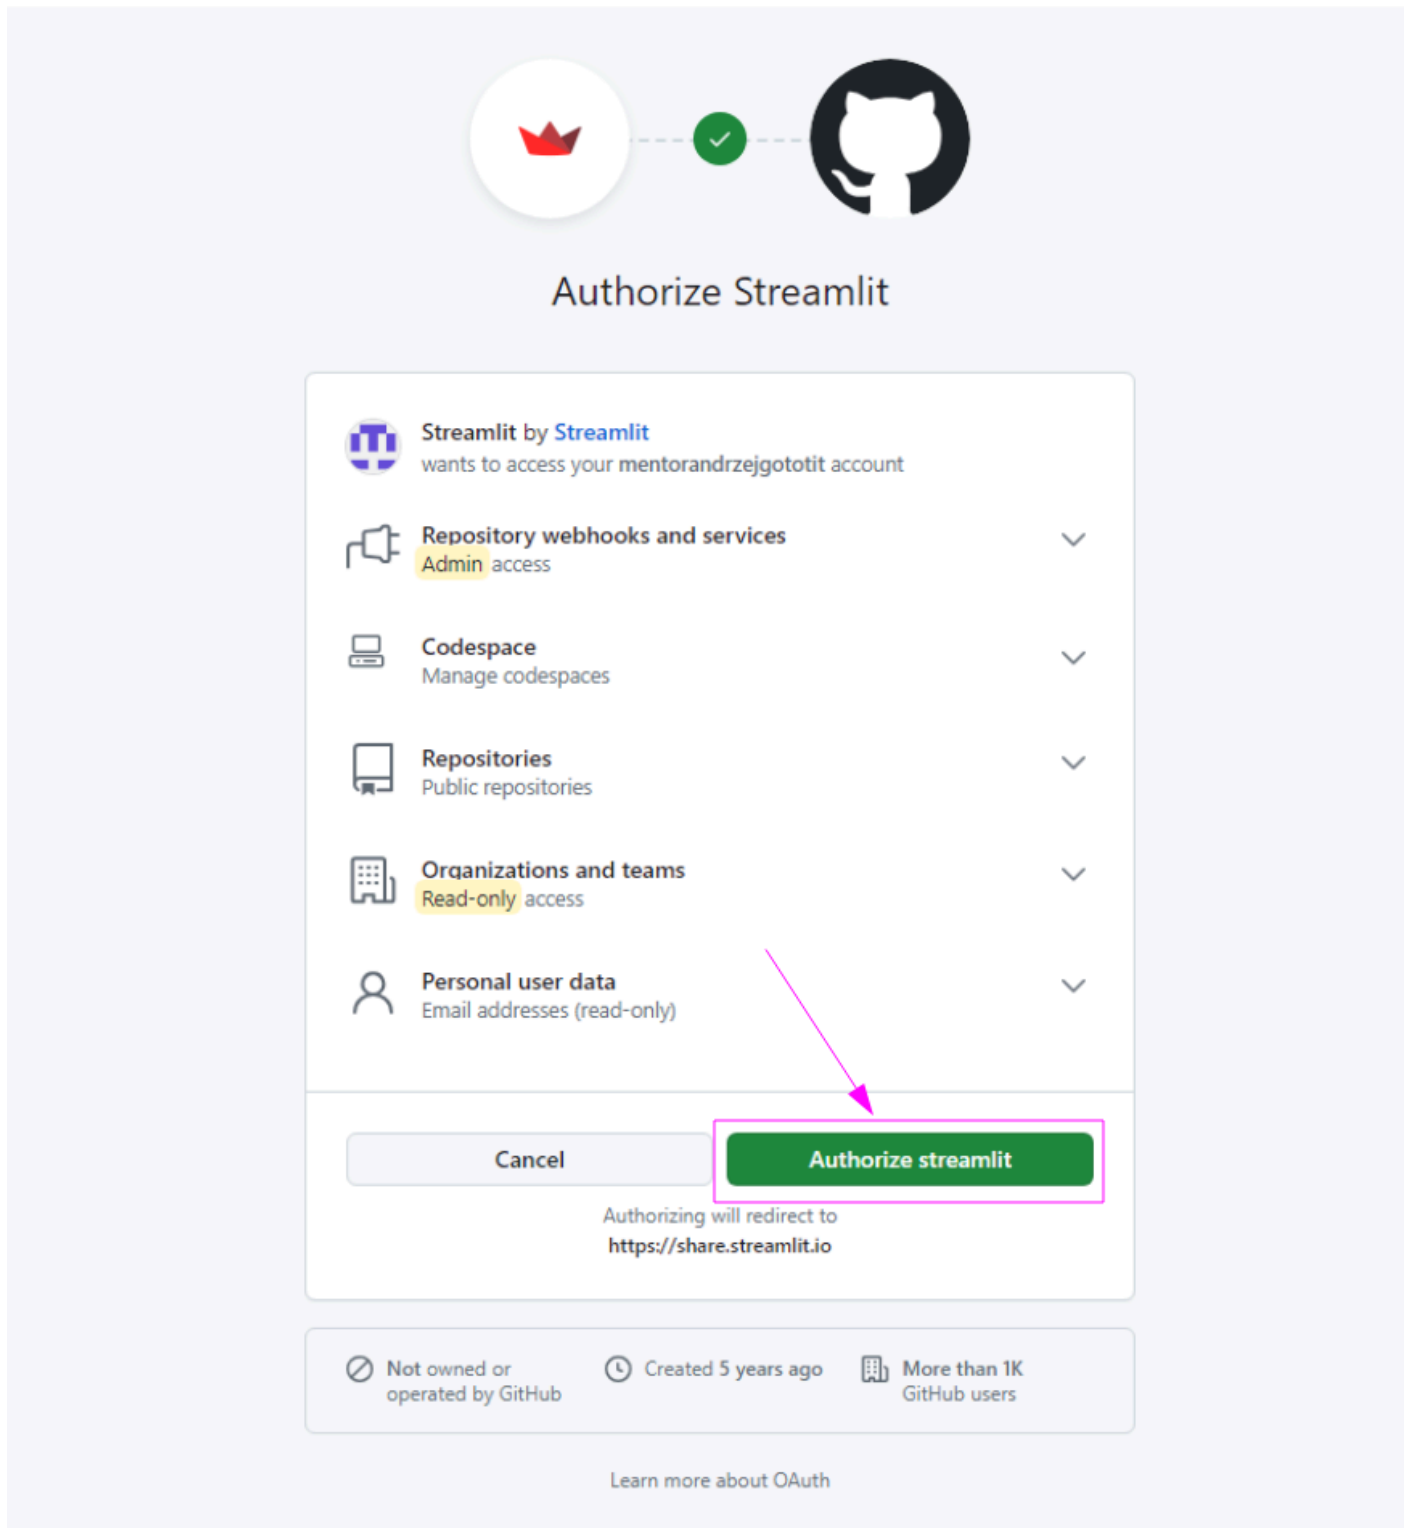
Authorize Streamlit

Streamlit by Streamlit
wants to access your mentorandrzejgototit account

Repository webhooks and services
Admin access

Codespace
Manage codespaces

Repositories
Public repositories

Organizations and teams
Read-only access

Personal user data
Email addresses (read-only)

Cancel

Authorize streamlit

Authorizing will redirect to
https://share.streamlit.io

Not owned or operated by GitHub

Created 5 years ago

More than 1K GitHub users

Learn more about OAuth